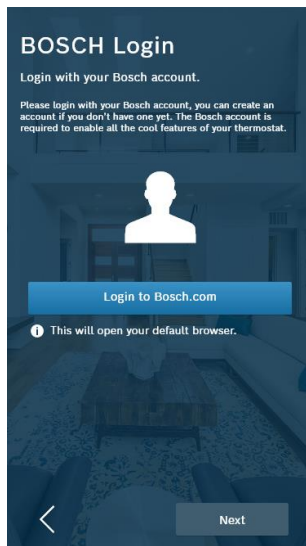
BOSCH Login

Login with your Bosch account.

Please login with your Bosch account, you can create an account if you don't have one yet. The Bosch account is required to enable all the cool features of your thermostat.

Login to Bosch.com

This will open your default browser.

<

Next